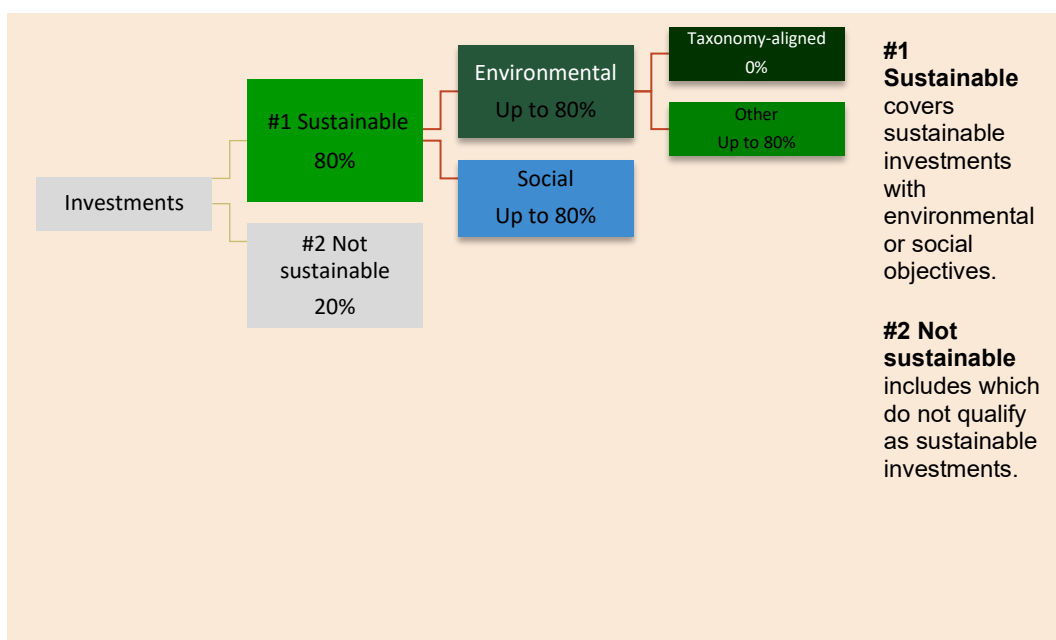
Investments

#1 Sustainable
80%

#2 Not sustainable
20%

Environmental
Up to 80%

Social
Up to 80%

Taxonomy-aligned
0%

Other
Up to 80%

**#1 Sustainable** covers sustainable investments with environmental or social objectives.

**#2 Not sustainable** includes which do not qualify as sustainable investments.